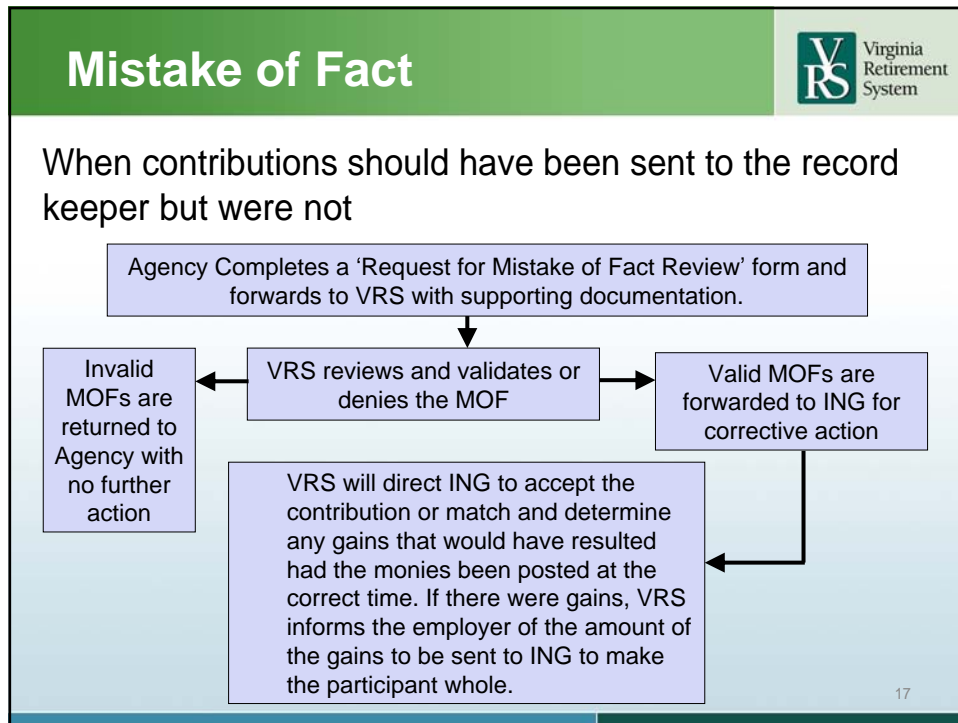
Mistake of Fact

VRS Virginia Retirement System

When contributions should have been sent to the record keeper but were not

Agency Completes a 'Request for Mistake of Fact Review' form and forwards to VRS with supporting documentation.

VRS reviews and validates or denies the MOF

Invalid MOFs are returned to Agency with no further action

Valid MOFs are forwarded to ING for corrective action

VRS will direct ING to accept the contribution or match and determine any gains that would have resulted had the monies been posted at the correct time. If there were gains, VRS informs the employer of the amount of the gains to be sent to ING to make the participant whole.

17